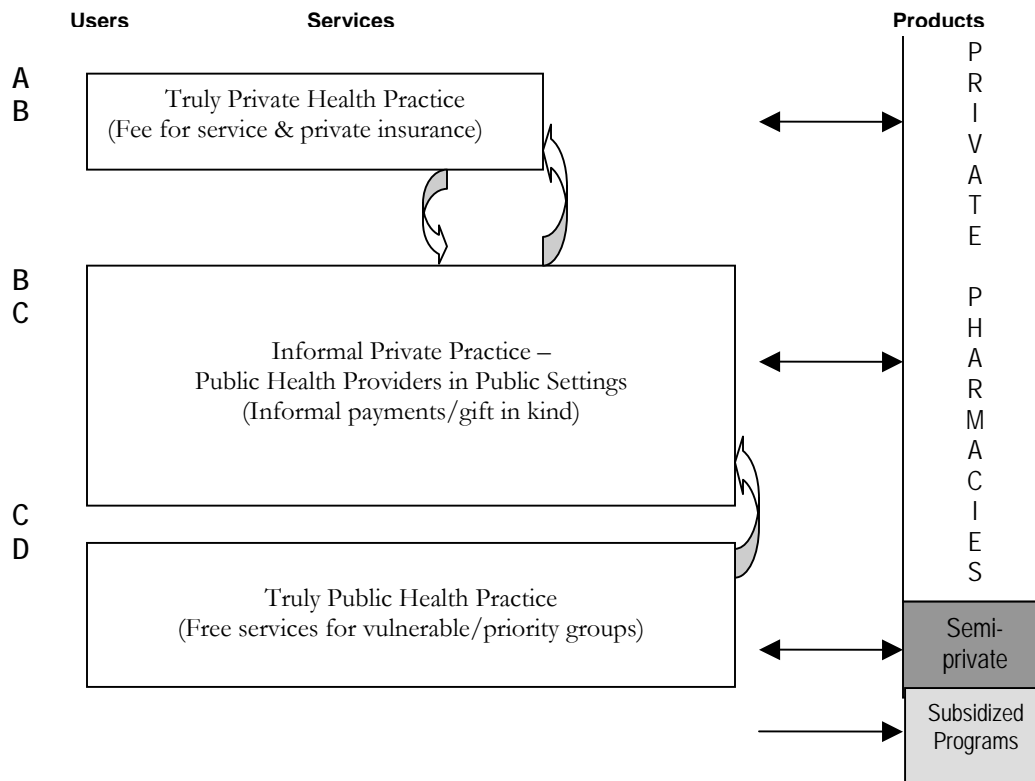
Users Services Products

A
B

Truly Private Health Practice
(Fee for service & private insurance)

B
C

Informal Private Practice –
Public Health Providers in Public Settings
(Informal payments/gift in kind)

C
D

Truly Public Health Practice
(Free services for vulnerable/priority groups)

P
R
I
V
A
T
E

P
H
A
R
M
A
C
I
E
S

Semi-private

Subsidized Programs